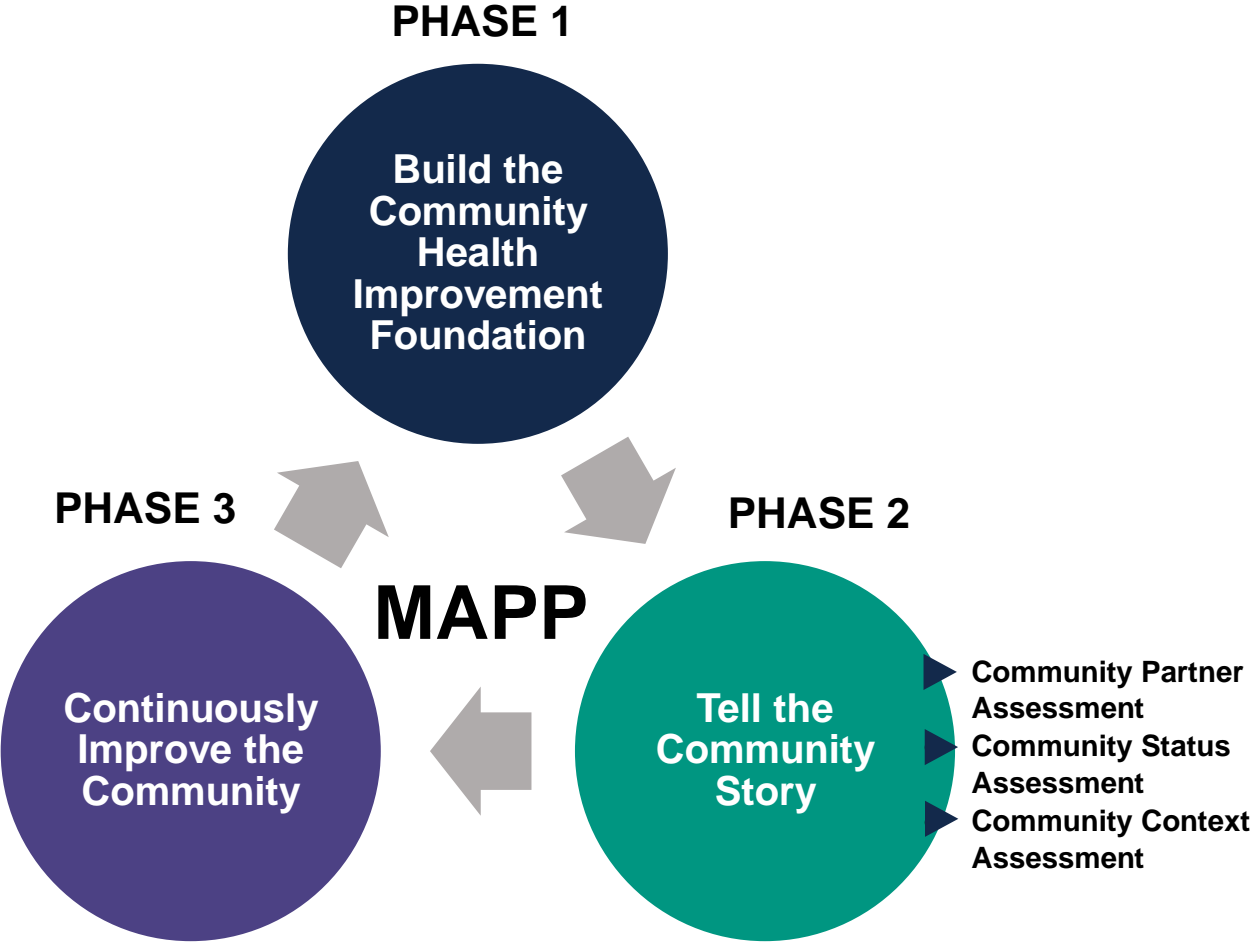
PHASE 1

Build the Community Health Improvement Foundation

PHASE 3

PHASE 2

MAPP

Continuously Improve the Community

Tell the Community Story

Community Partner Assessment

Community Status Assessment

Community Context Assessment